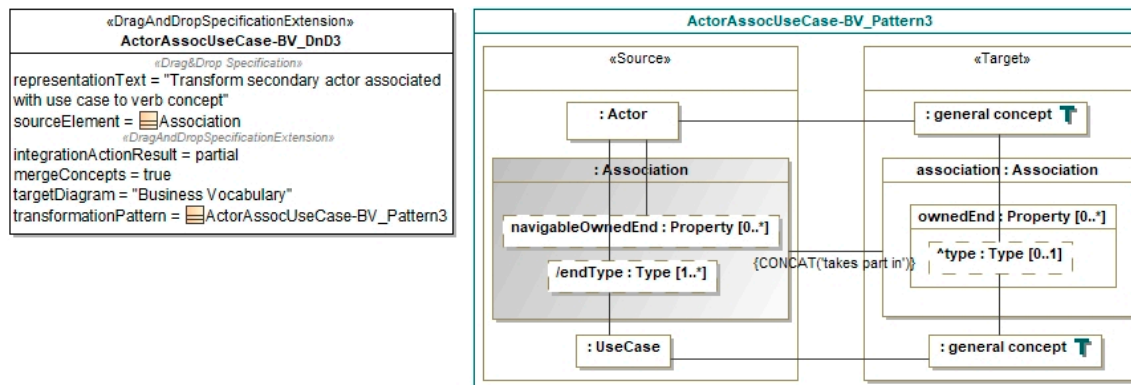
«DragAndDropSpecificationExtension»
ActorAssocUseCase-BV_DnD3
«Drag&Drop Specification»
representationText = "Transform secondary actor associated with use case to verb concept"
sourceElement = Association
«DragAndDropSpecificationExtension»
integrationActionResult = partial
mergeConcepts = true
targetDiagram = "Business Vocabulary"
transformationPattern = ActorAssocUseCase-BV_Pattern3

ActorAssocUseCase-BV_Pattern3

«Source»

: Actor

: Association

navigableOwnedEnd : Property [0..*]

/endType : Type [1..*]

: UseCase

{CONCAT('takes part in')}

«Target»

: general concept

association : Association

ownedEnd : Property [0..*]

^type : Type [0..1]

: general concept